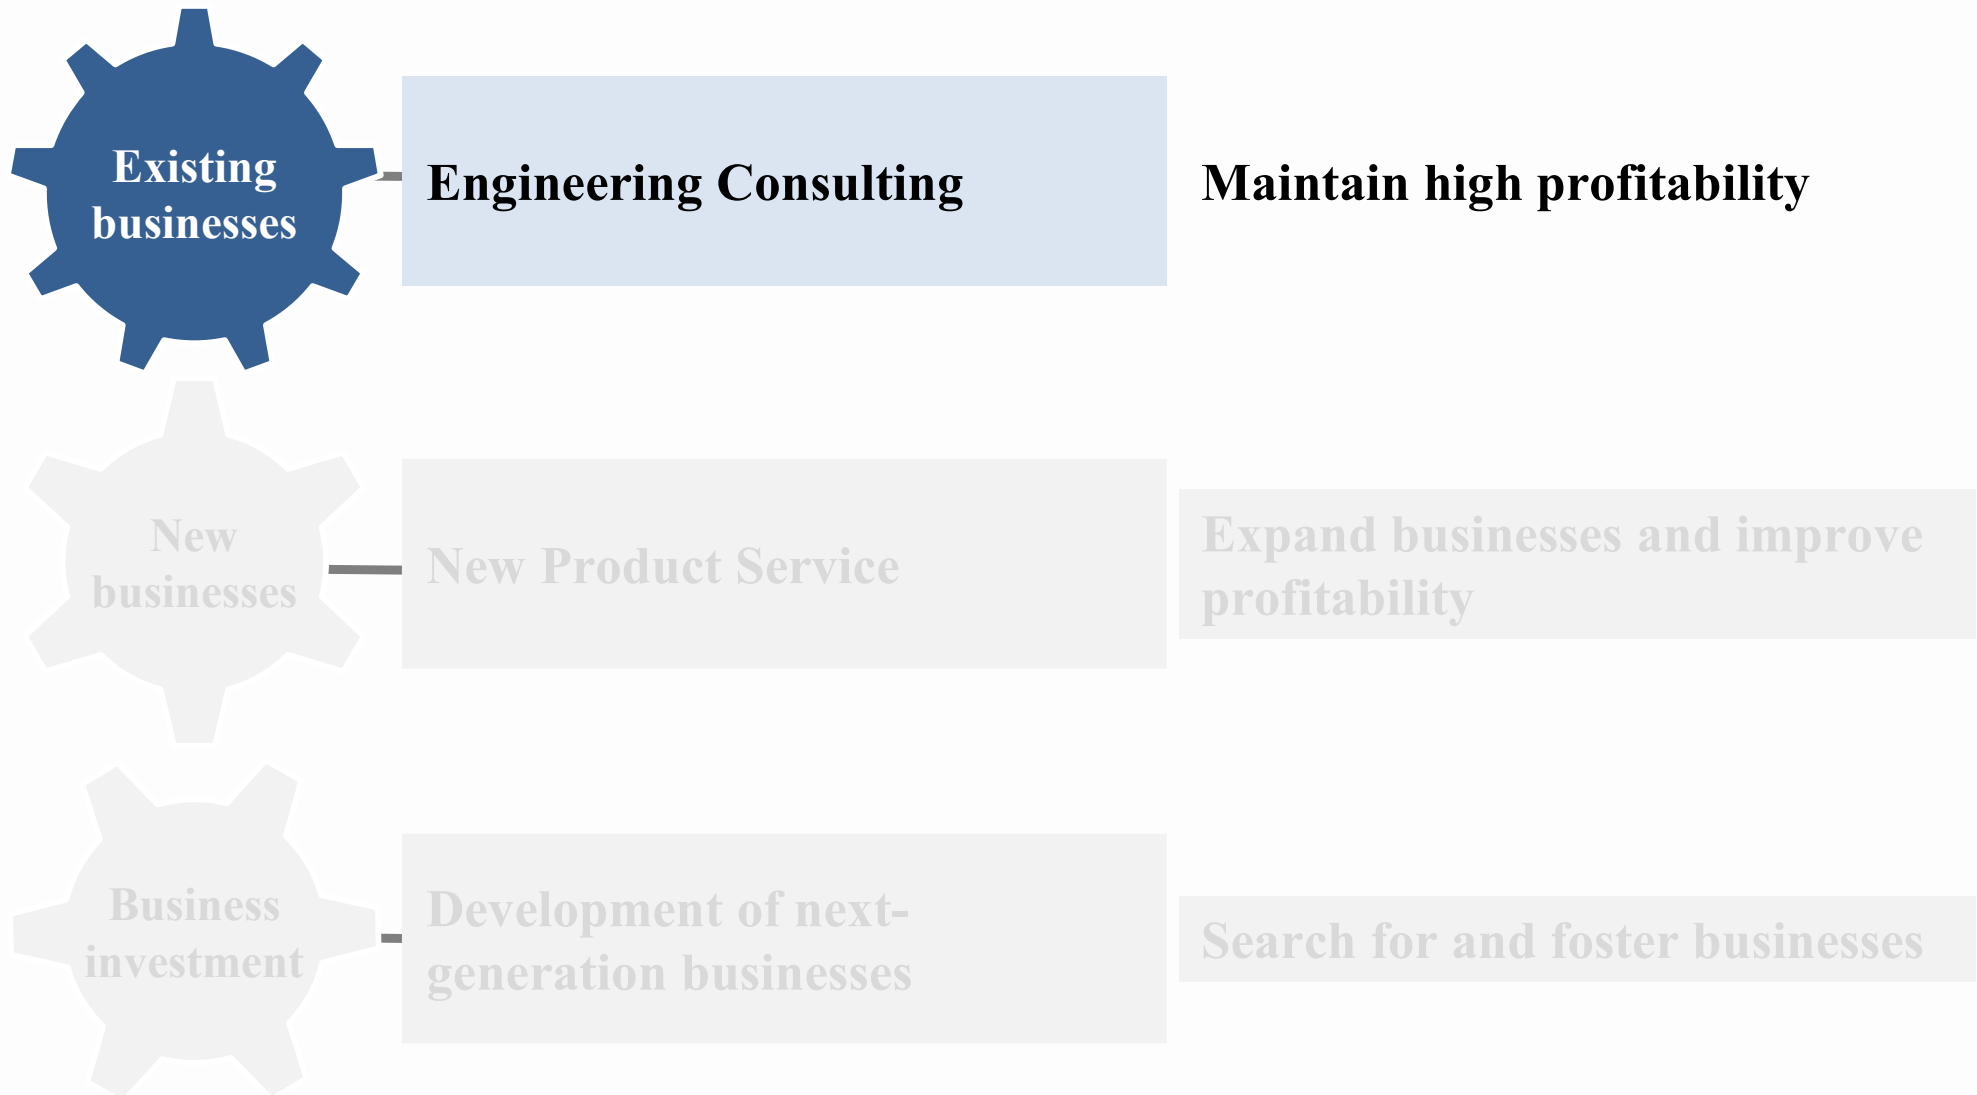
Existing businesses

Engineering Consulting

Maintain high profitability

New businesses

New Product Service

Expand businesses and improve profitability

Business investment

Development of next-generation businesses

Search for and foster businesses